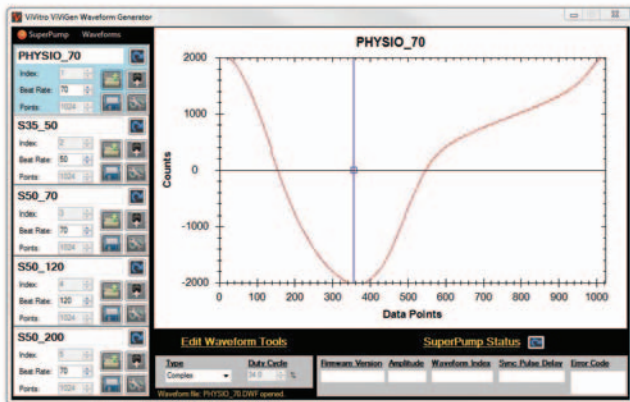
ViVitro ViViGen Waveform Generator

SuperPump Waveforms

PHYSIO_70
Index: 1
Beat Rate: 70
Points: 1024

S35_50
Index: 2
Beat Rate: 50
Points: 1024

S50_70
Index: 3
Beat Rate: 70
Points: 1024

S50_120
Index: 4
Beat Rate: 120
Points: 1024

S50_200
Index: 5
Beat Rate: 70
Points: 1024

PHYSIO_70

2000
1000
0
-1000
-2000
Counts

0 100 200 300 400 500 600 700 800 900 1000
Data Points

Edit Waveform Tools

Type
Complex
Duty Cycle
34.0 %

Waveform file: PHYSIO_70.DWF opened.

SuperPump Status

| Firmware Version | Amplitude | Waveform Index | Sync Pulse Delay | Error Code |
|---|---|---|---|---|
| | | | | |